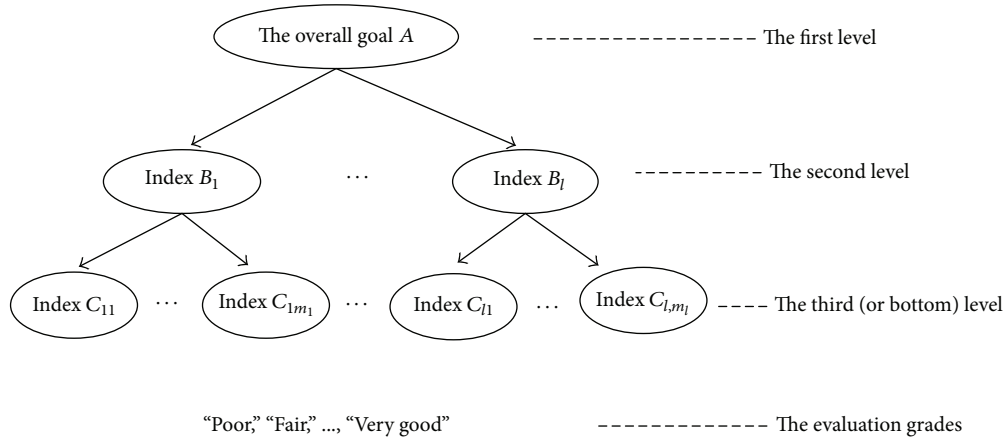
The overall goal $A$

The first level

Index $B_1$

$\cdots$

Index $B_l$

The second level

Index $C_{11}$

$\cdots$

Index $C_{1m_1}$

$\cdots$

Index $C_{l1}$

$\cdots$

Index $C_{l,m_l}$

The third (or bottom) level

"Poor," "Fair," ..., "Very good"

The evaluation grades